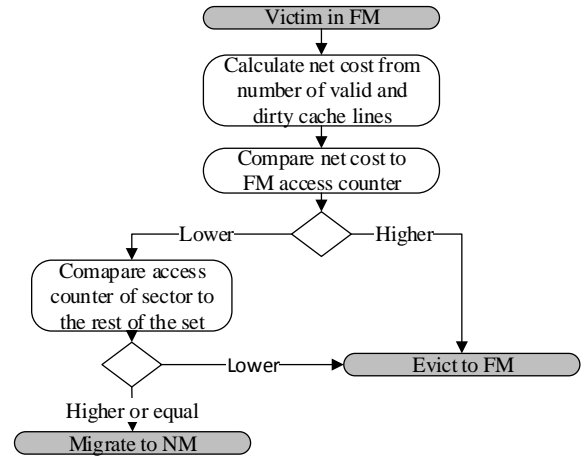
Victim in FM

Calculate net cost from number of valid and dirty cache lines

Compare net cost to FM access counter

Lower

Higher

Comapare access counter of sector to the rest of the set

Lower

Evict to FM

Higher or equal

Migrate to NM